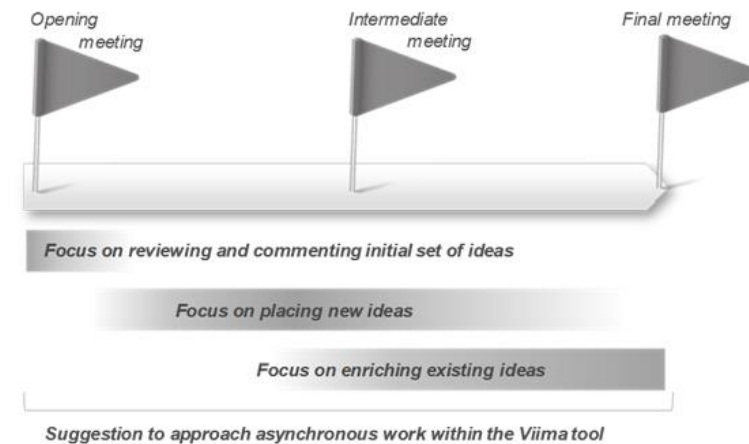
Opening meeting

Intermediate meeting

Final meeting

Focus on reviewing and commenting initial set of ideas

Focus on placing new ideas

Focus on enriching existing ideas

Suggestion to approach asynchronous work within the Viima tool